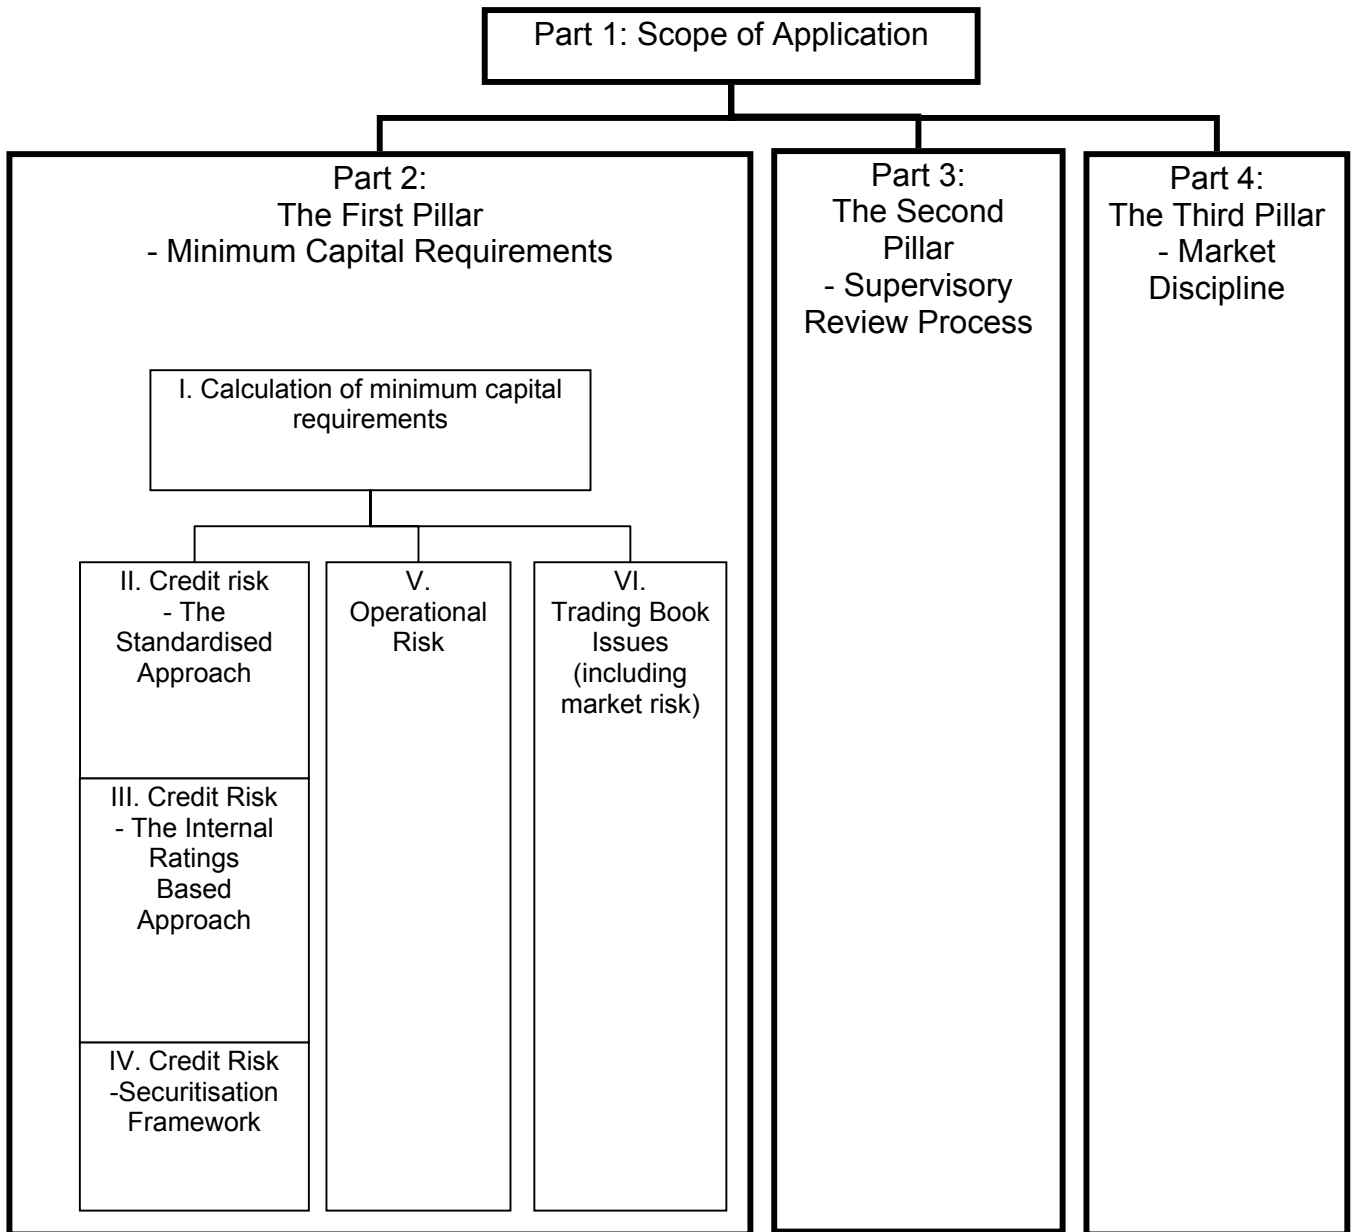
Part 1: Scope of Application

Part 2:
The First Pillar
- Minimum Capital Requirements

I. Calculation of minimum capital requirements

II. Credit risk
- The Standardised Approach

III. Credit Risk
- The Internal Ratings Based Approach

IV. Credit Risk
-Securitisation Framework

V.
Operational Risk

VI.
Trading Book Issues (including market risk)

Part 3:
The Second Pillar
- Supervisory Review Process

Part 4:
The Third Pillar
- Market Discipline